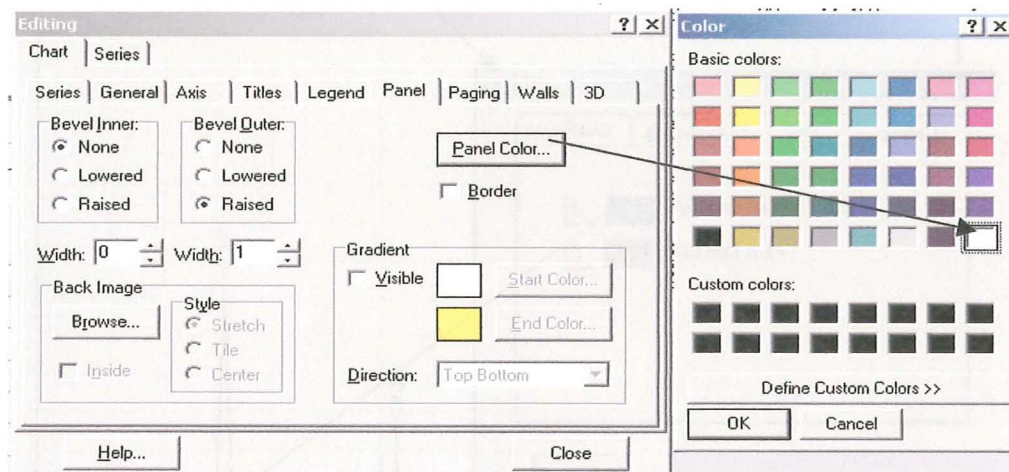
Editing ? ×
Chart | Series
Series | General | Axis | Titles | Legend | Panel | Paging | Walls | 3D

Bevel Inner:
None
Lowered
Raised

Bevel Outer:
None
Lowered
Raised

Panel Color...
Border

Width: 0 Width: 1

Back Image
Browse...
Inside

Style
Stretch
Tile
Center

Gradient
Visible
Start Color...
End Color...
Direction: Top Bottom

Help...
Close

Color ? ×
Basic colors:
Custom colors:
Define Custom Colors >>
OK Cancel